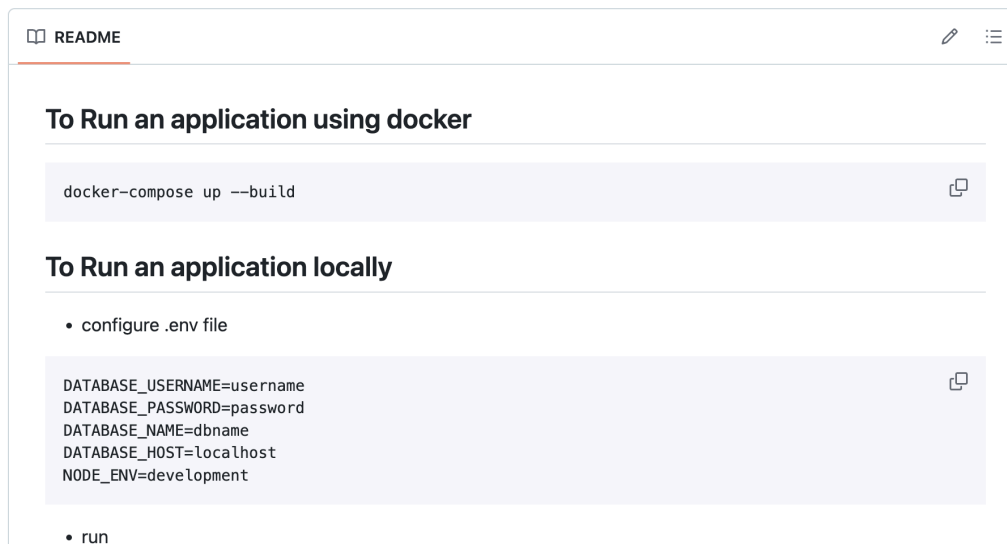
README

To Run an application using docker

```
docker-compose up --build
```

To Run an application locally

- configure .env file

```
DATABASE_USERNAME=username
DATABASE_PASSWORD=password
DATABASE_NAME=dbname
DATABASE_HOST=localhost
NODE_ENV=development
```

- run